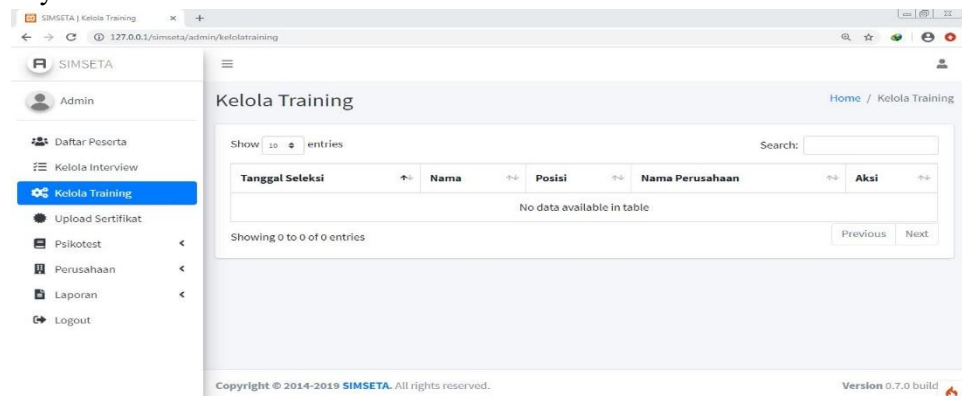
SIMSETA | Kelola Training × +

127.0.0.1/simseta/admin/kelolatraining

SIMSETA

Admin

Daftar Peserta

Kelola Interview

Kelola Training

Upload Sertifikat

Psikotest

Perusahaan

Laporan

Logout

Kelola Training

Home / Kelola Training

Show 10 entries

Search:

| Tanggal Seleksi | Nama | Posisi | Nama Perusahaan | Aksi |
|---|---|---|---|---|
| No data available in table | | | | |

Showing 0 to 0 of 0 entries

Previous Next

Copyright © 2014-2019 SIMSETA. All rights reserved.

Version 0.7.0 build